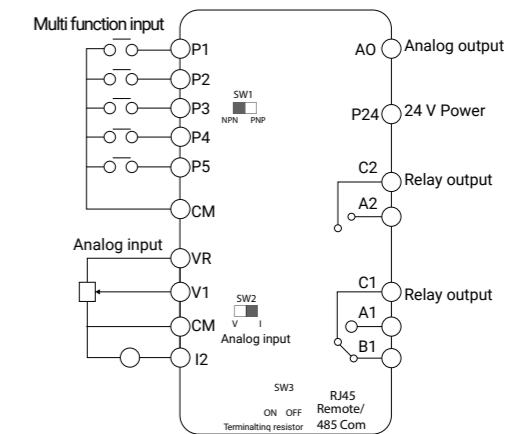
Multi function input

P1
P2
P3
P4
P5
CM

SW1
NPN PNP

Analog input
VR
V1
CM
I2

SW2
V I
Analog input

SW3
ON OFF
Terminalting resistor

RJ45
Remote/
485 Com

AO Analog output
P24 24 V Power
C2 Relay output
A2
C1 Relay output
A1
B1